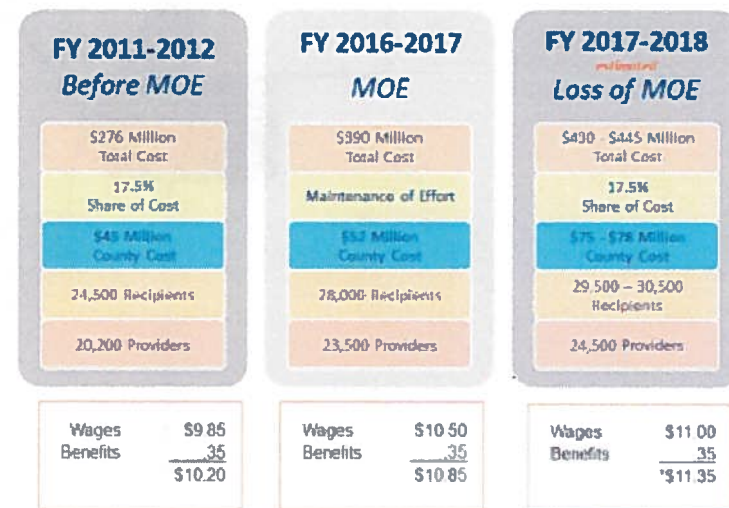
FY 2011-2012
Before MOE

$276 Million
Total Cost

17.5%
Share of Cost

$48 Million
County Cost

24,500 Recipients

20,200 Providers

FY 2016-2017
MOE

$390 Million
Total Cost

Maintenance of Effort

$52 Million
County Cost

28,000 Recipients

23,500 Providers

FY 2017-2018
estimated
Loss of MOE

$430 - $445 Million
Total Cost

17.5%
Share of Cost

$75 - $78 Million
County Cost

29,500 – 30,500
Recipients

24,500 Providers

| Wages | $9.85 |
|---|---|
| Benefits | .35 |
| | $10.20 |

| Wages | $10.50 |
|---|---|
| Benefits | .35 |
| | $10.85 |

| Wages | $11.00 |
|---|---|
| Benefits | .35 |
| | '$11.35 |